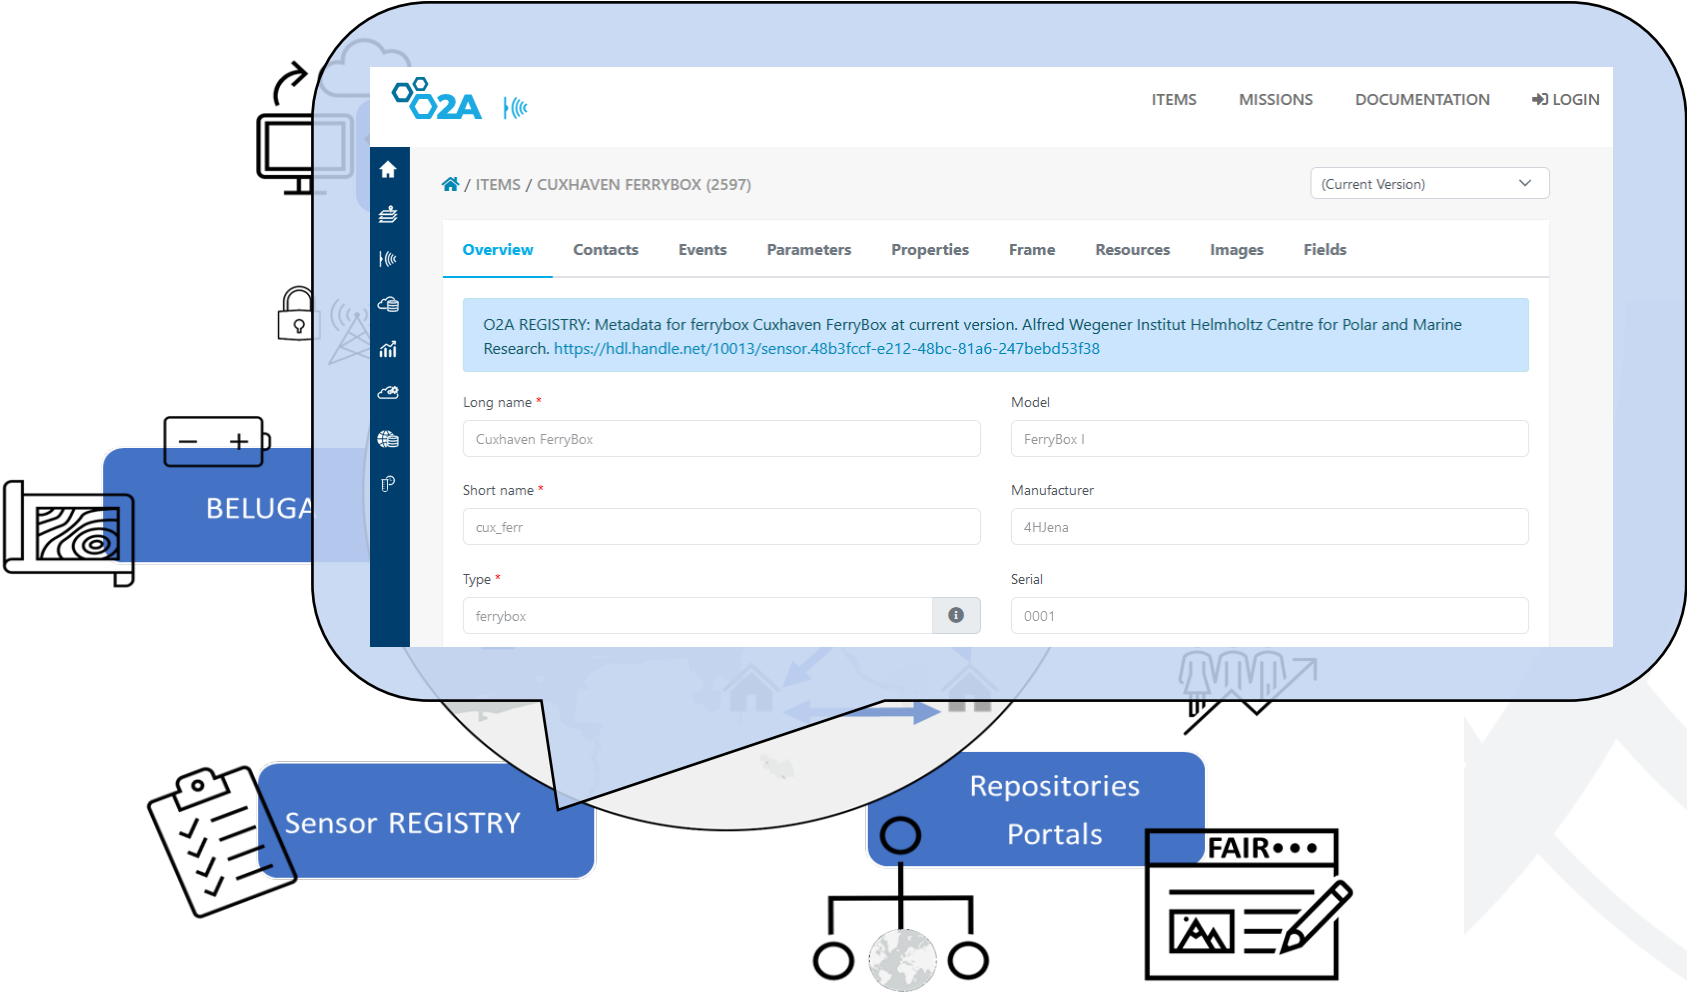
O2A

ITEMS MISSIONS DOCUMENTATION LOGIN

/ ITEMS / CUXHAVEN FERRYBOX (2597)

(Current Version)

Overview Contacts Events Parameters Properties Frame Resources Images Fields

O2A REGISTRY: Metadata for ferrybox Cuxhaven FerryBox at current version. Alfred Wegener Institut Helmholtz Centre for Polar and Marine Research. https://hdl.handle.net/10013/sensor.48b3fccf-e212-48bc-81a6-247bebd53f38

Long name *
Cuxhaven FerryBox

Model
FerryBox I

Short name *
cux_ferr

Manufacturer
4HJena

Type *
ferrybox

Serial
0001

BELUGA

Sensor REGISTRY

Repositories
Portals

FAIR•••